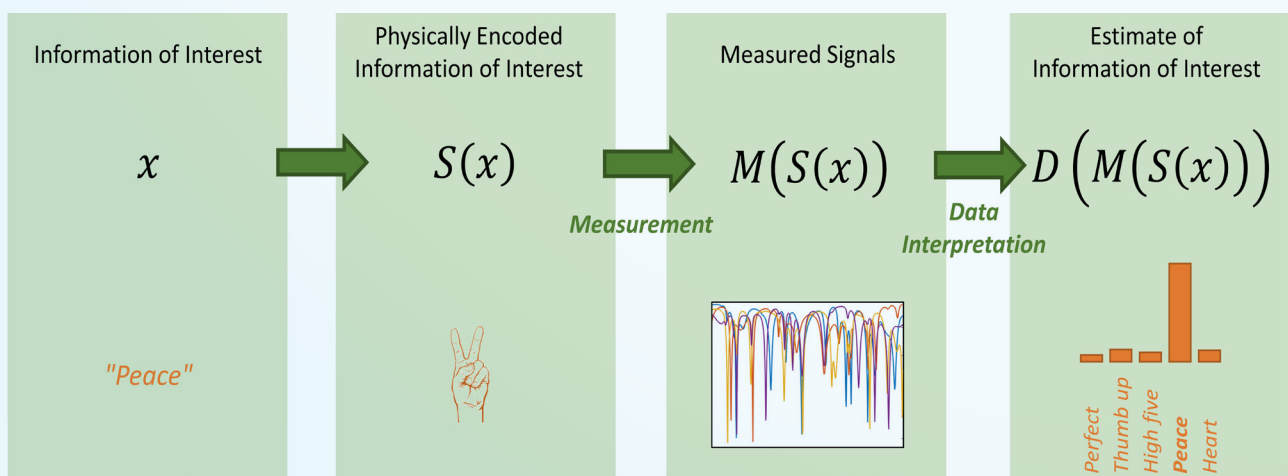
Information of Interest

$x$

"Peace"

Physically Encoded Information of Interest

$S(x)$

Measurement

Measured Signals

$M(S(x))$

Data Interpretation

Estimate of Information of Interest

$D\left(M(S(x))\right)$

Perfect
Thumb up
High five
**Peace**
Heart